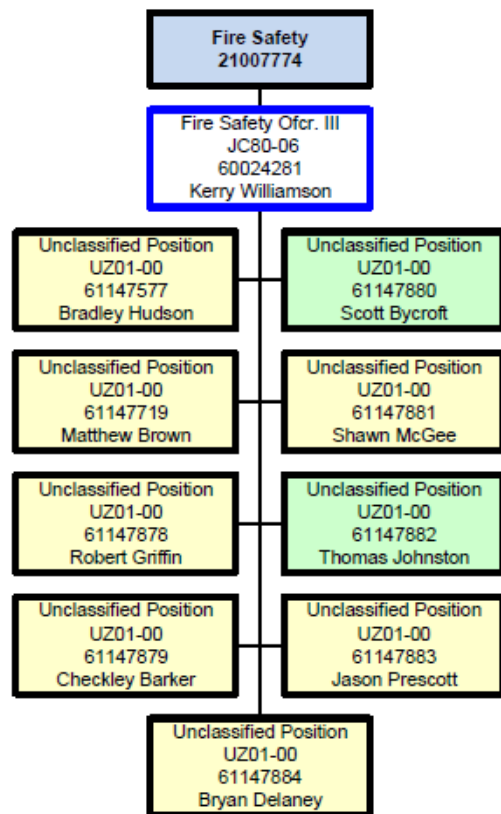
Fire Safety
21007774

Fire Safety Ofcr. III
JC80-06
60024281
Kerry Williamson

Unclassified Position
UZ01-00
61147577
Bradley Hudson

Unclassified Position
UZ01-00
61147880
Scott Bycroft

Unclassified Position
UZ01-00
61147719
Matthew Brown

Unclassified Position
UZ01-00
61147881
Shawn McGee

Unclassified Position
UZ01-00
61147878
Robert Griffin

Unclassified Position
UZ01-00
61147882
Thomas Johnston

Unclassified Position
UZ01-00
61147879
Checkley Barker

Unclassified Position
UZ01-00
61147883
Jason Prescott

Unclassified Position
UZ01-00
61147884
Bryan Delaney